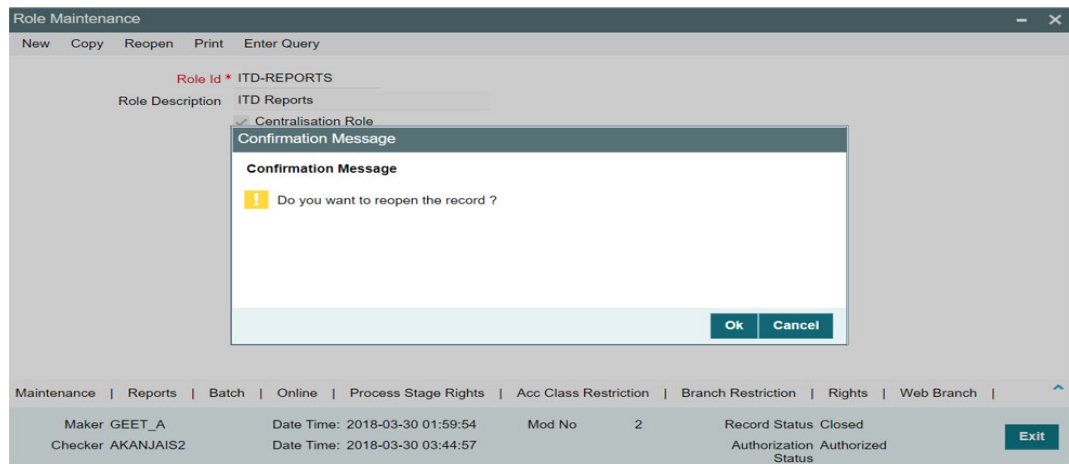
Role Maintenance

New Copy Reopen Print Enter Query

Role Id * ITD-REPORTS

Role Description ITD Reports

Centralisation Role

Confirmation Message

Confirmation Message

Do you want to reopen the record ?

Ok Cancel

Maintenance | Reports | Batch | Online | Process Stage Rights | Acc Class Restriction | Branch Restriction | Rights | Web Branch |

Maker GEET_A
Date Time: 2018-03-30 01:59:54
Mod No 2
Record Status Closed

Checker AKANJAIS2
Date Time: 2018-03-30 03:44:57
Authorization Status Authorized

Exit